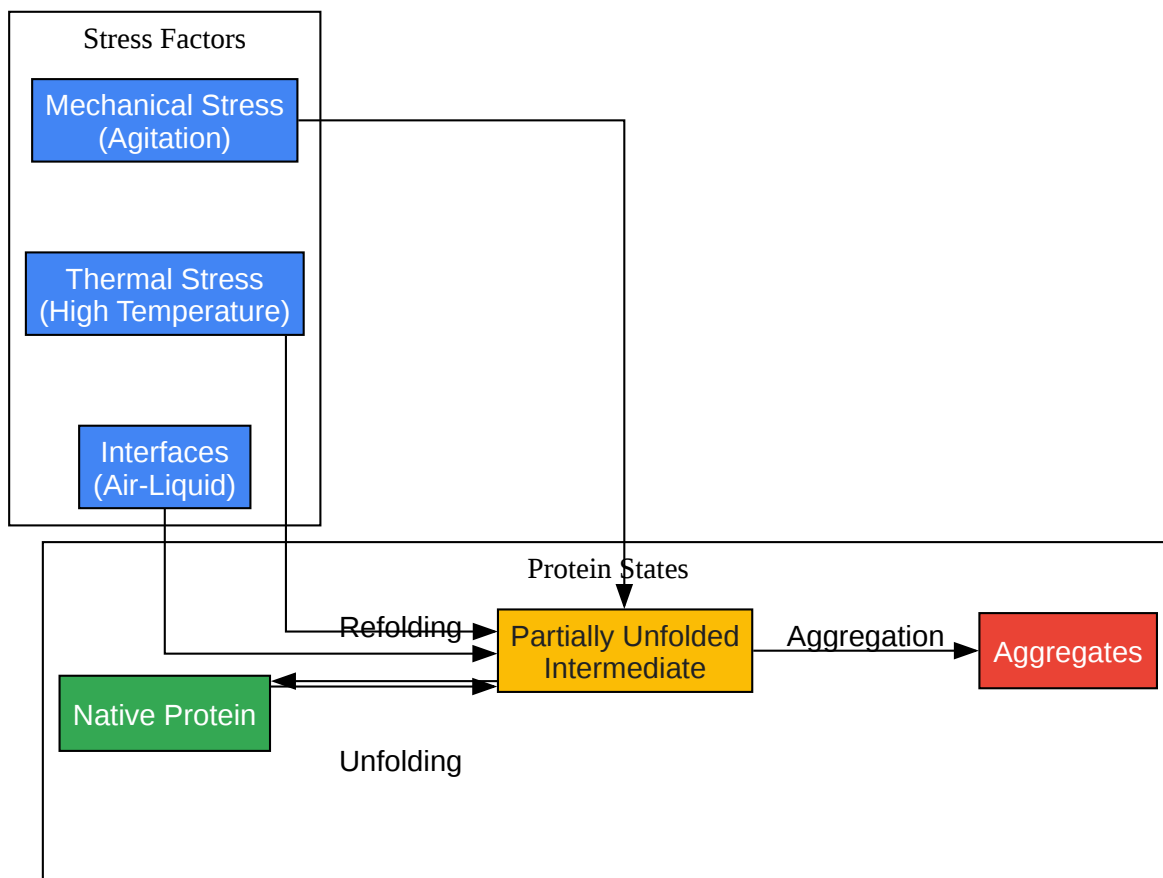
Stress Factors

Mechanical Stress (Agitation)

Thermal Stress (High Temperature)

Interfaces (Air-Liquid)

Protein States

Refolding

Partially Unfolded Intermediate

Aggregation

Aggregates

Native Protein

Unfolding